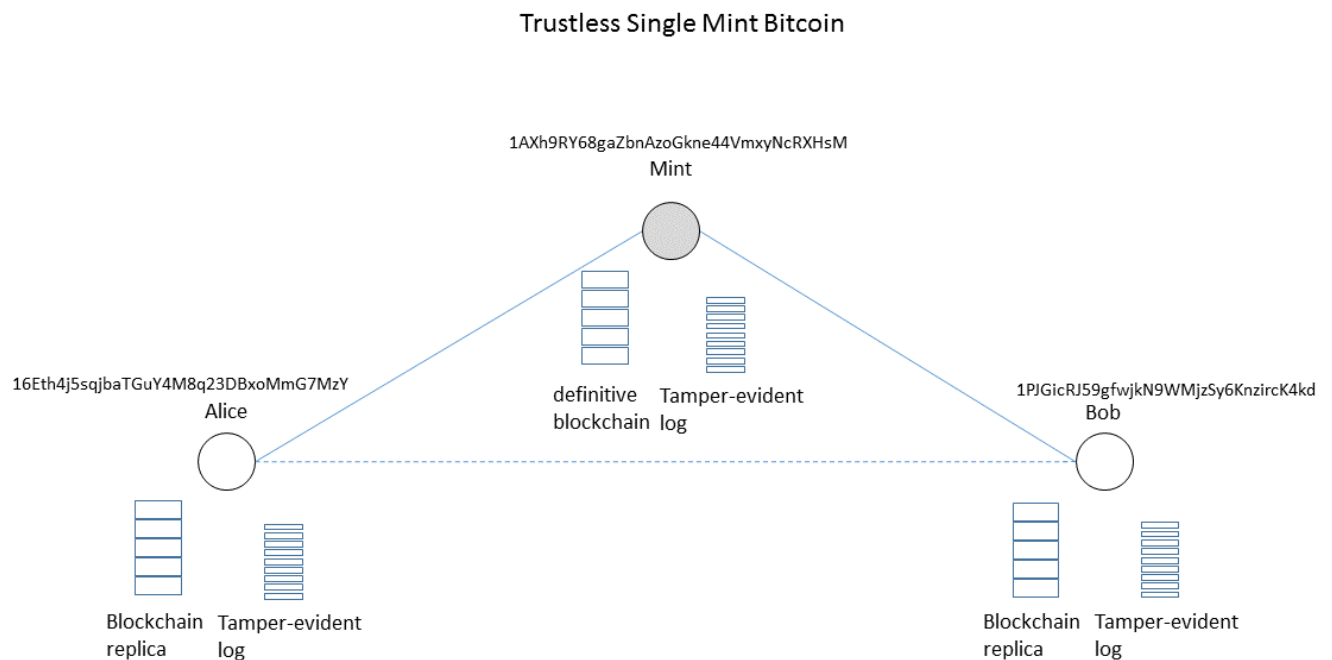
Trustless Single Mint Bitcoin

1AXh9RY68gaZbnAzoGkne44VmxyNcRXHsM
Mint

definitive blockchain

Tamper-evident log

16Eth4j5sqjbaTGuY4M8q23DBxoMmG7MzY
Alice

1PJGicRJ59gfwjkN9WMjzSy6KnzircK4kd
Bob

Blockchain replica

Tamper-evident log

Blockchain replica

Tamper-evident log